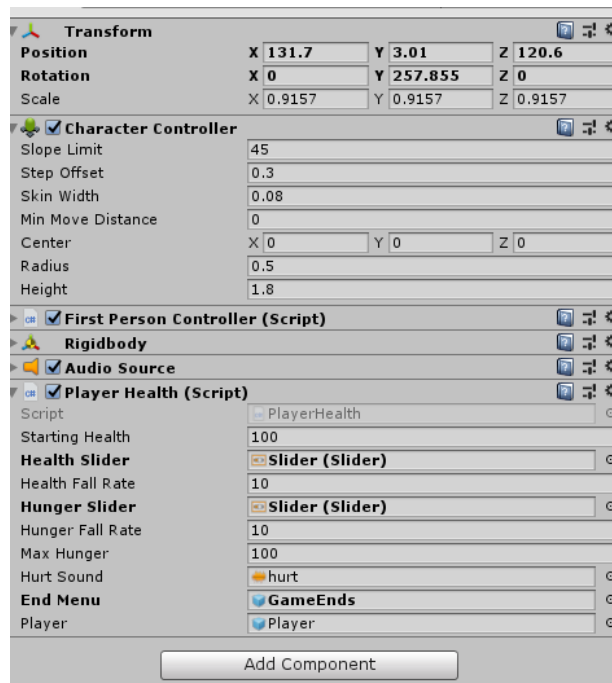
Transform

| | | | |
|---|---|---|---|
| Position | X 131.7 | Y 3.01 | Z 120.6 |
| Rotation | X 0 | Y 257.855 | Z 0 |
| Scale | X 0.9157 | Y 0.9157 | Z 0.9157 |

Character Controller

| | |
|---|---|
| Slope Limit | 45 |
| Step Offset | 0.3 |
| Skin Width | 0.08 |
| Min Move Distance | 0 |
| Center | X 0 Y 0 Z 0 |
| Radius | 0.5 |
| Height | 1.8 |

First Person Controller (Script)

Rigidbody

Audio Source

Player Health (Script)

| | |
|---|---|
| Script | PlayerHealth |
| Starting Health | 100 |
| Health Slider | Slider (Slider) |
| Health Fall Rate | 10 |
| Hunger Slider | Slider (Slider) |
| Hunger Fall Rate | 10 |
| Max Hunger | 100 |
| Hurt Sound | hurt |
| End Menu | GameEnds |
| Player | Player |

Add Component